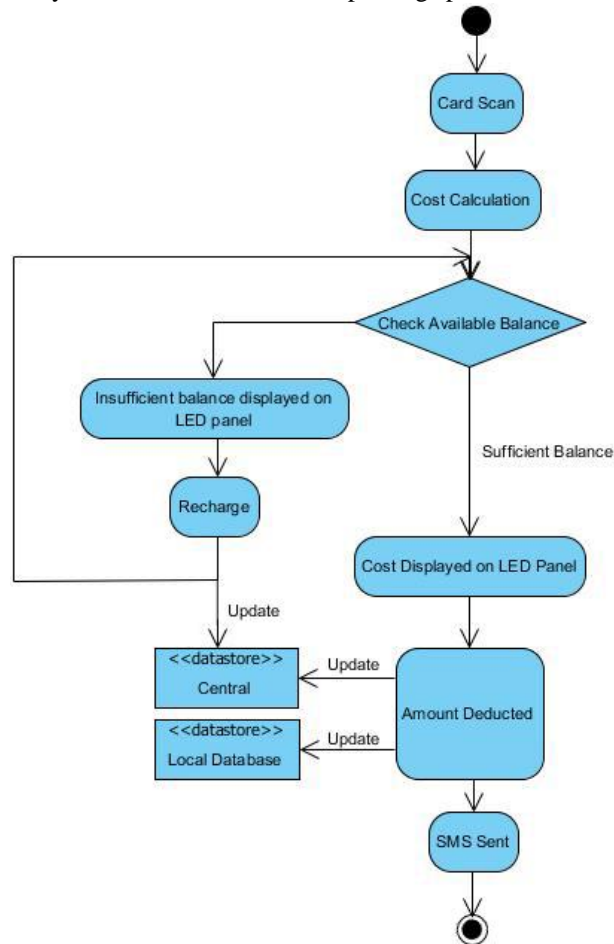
Card Scan

Cost Calculation

Check Available Balance

Insufficient balance displayed on LED panel

Recharge

Sufficient Balance

Cost Displayed on LED Panel

Update

<<datastore>> Central

<<datastore>> Local Database

Update

Update

Amount Deducted

SMS Sent